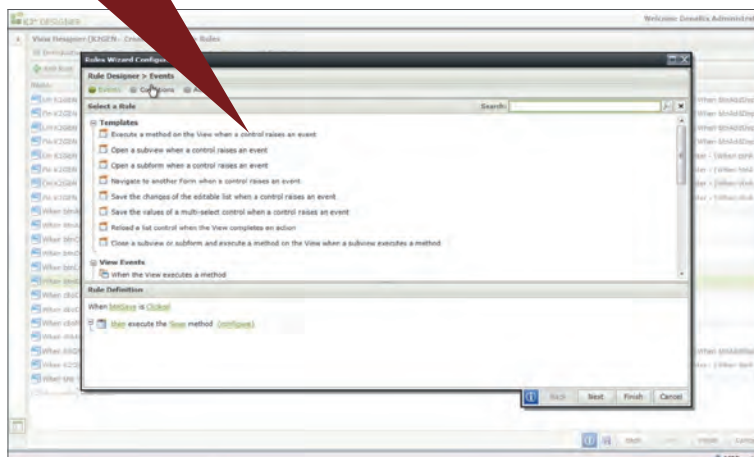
Welcome Denallix Administrator

View Designer (K2GEN - Create ... Rules

Rules Wizard Configuration

Rule Designer > Events

Events Conditions Actions

Select a Rule

Search:

Templates

Execute a method on the View when a control raises an event

Open a subview when a control raises an event

Open a subform when a control raises an event

Navigate to another Form when a control raises an event

Save the changes of the editable list when a control raises an event

Save the values of a multi-select control when a control raises an event

Reload a list control when the View completes an action

Close a subview or subform and execute a method on the View when a subview executes a method

View Events

When the View executes a method

Rule Definition

When btnSave is Clicked

then execute the Save method (configure)

Back Next Finish Cancel